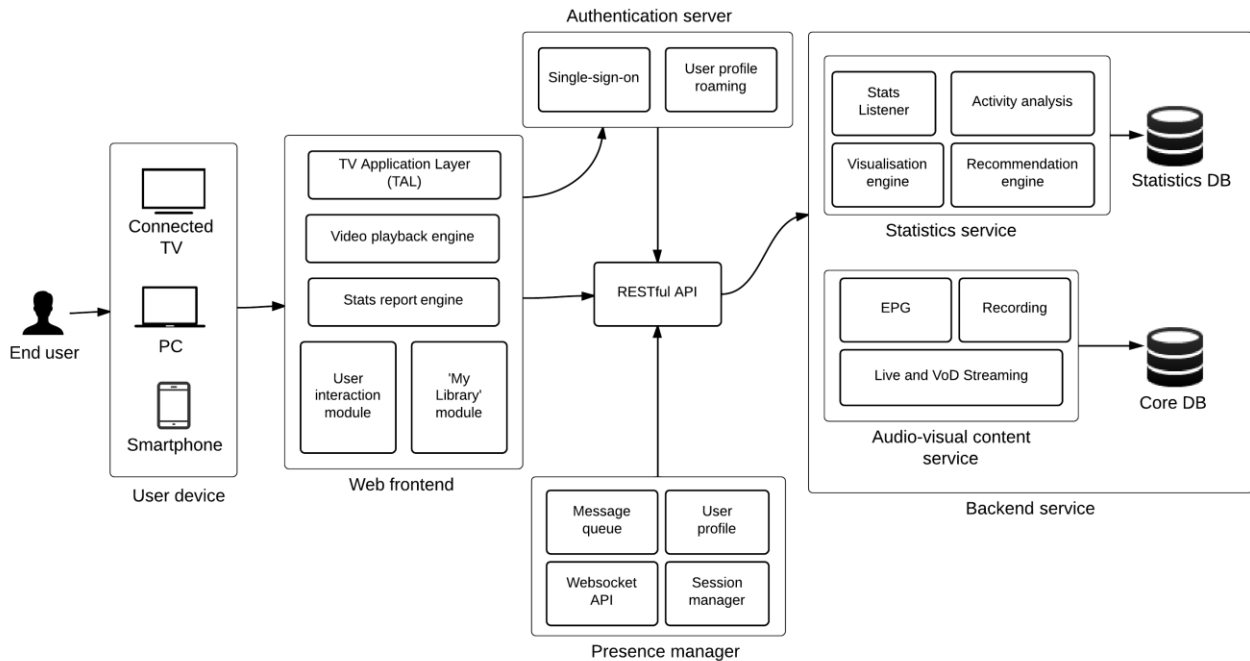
End user

Connected TV

PC

Smartphone

User device

TV Application Layer (TAL)

Video playback engine

Stats report engine

User interaction module

'My Library' module

Web frontend

Authentication server

Single-sign-on

User profile roaming

RESTful API

Message queue

User profile

Websocket API

Session manager

Presence manager

Stats Listener

Activity analysis

Visualisation engine

Recommendation engine

Statistics service

Statistics DB

EPG

Recording

Live and VoD Streaming

Audio-visual content service

Core DB

Backend service